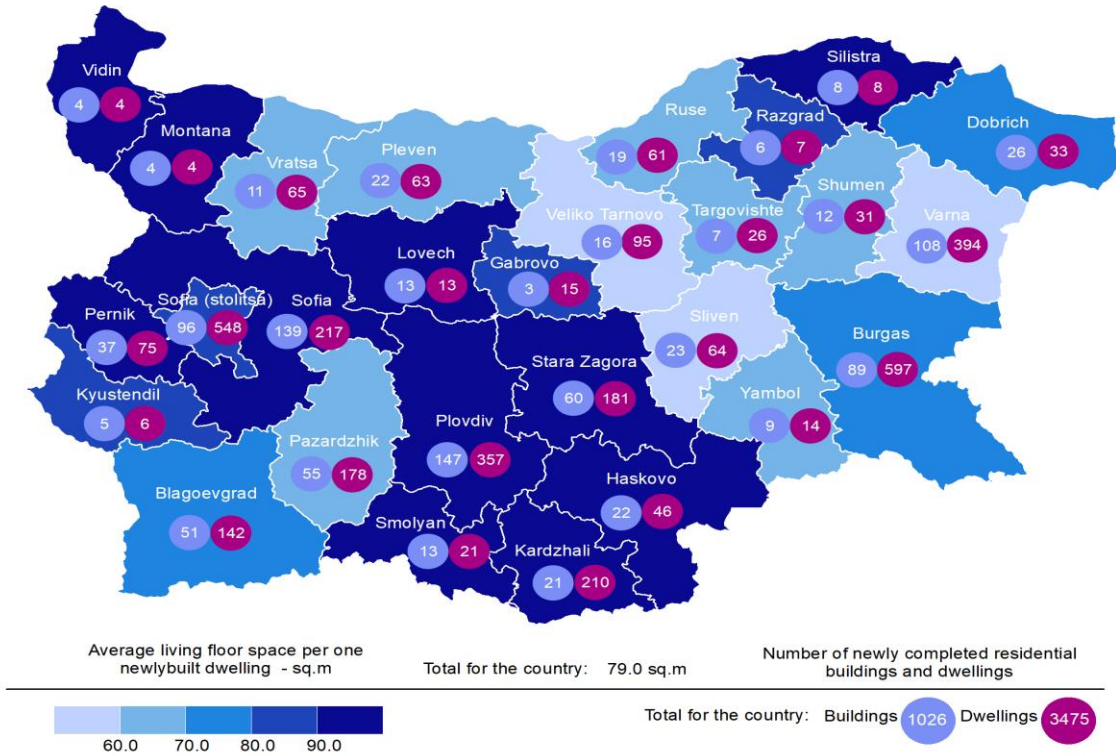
Vidin
4 4

Montana
4 4

Vratsa
11 65

Pleven
22 63

Ruse
19 61

Silistra
8 8

Razgrad
6 7

Dobrich
26 33

Shumen
12 31

Targovishte
7 26

Veliko Tarnovo
16 95

Varna
108 394

Lovech
13 13

Gabrovo
3 15

Pernik
37 75

Sofia (stolitsa)
96 548

Sofia
139 217

Sliven
23 64

Burgas
89 597

Stara Zagora
60 181

Kyustendil
5 6

Yambol
9 14

Pazardzhik
55 178

Plovdiv
147 357

Haskovo
22 46

Blagoevgrad
51 142

Smolyan
13 21

Kardzhali
21 210

Average living floor space per one newlybuilt dwelling - sq.m

Total for the country: 79.0 sq.m

Number of newly completed residential buildings and dwellings

60.0 70.0 80.0 90.0

Total for the country: Buildings 1026 Dwellings 3475